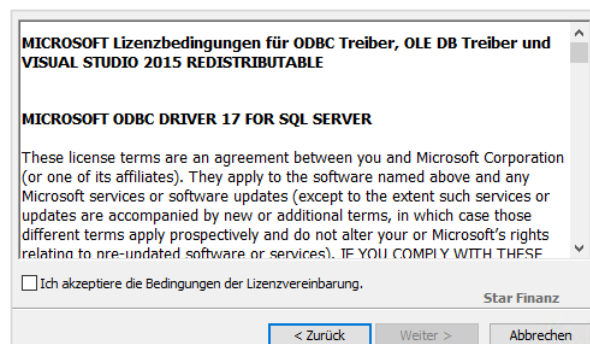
MICROSOFT Lizenzbedingungen für ODBC Treiber, OLE DB Treiber und VISUAL STUDIO 2015 REDISTRIBUTABLE

MICROSOFT ODBC DRIVER 17 FOR SQL SERVER

These license terms are an agreement between you and Microsoft Corporation (or one of its affiliates). They apply to the software named above and any Microsoft services or software updates (except to the extent such services or updates are accompanied by new or additional terms, in which case those different terms apply prospectively and do not alter your or Microsoft's rights relating to pre-updated software or services). IF YOU COMPLY WITH THESE

Ich akzeptiere die Bedingungen der Lizenzvereinbarung.

Star Finanz

< Zurück

Weiter >

Abbrechen